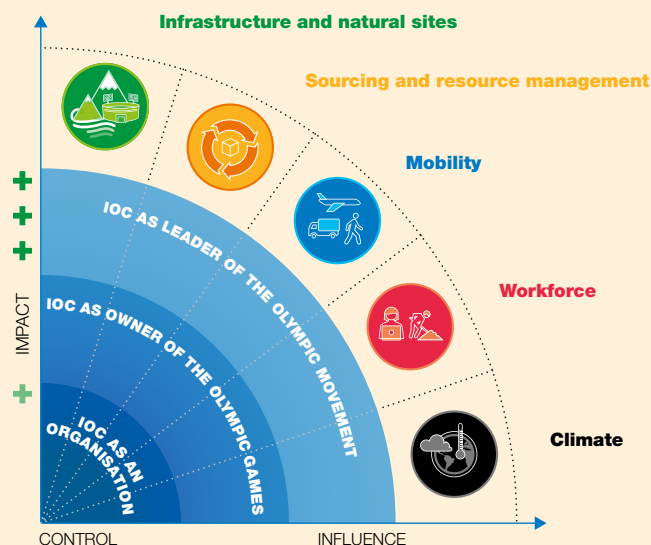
Infrastructure and natural sites

Sourcing and resource management

Mobility

Workforce

Climate

IOC AS LEADER OF THE OLYMPIC MOVEMENT

IOC AS OWNER OF THE OLYMPIC GAMES

IOC AS AN ORGANISATION

+
+
+
+

IMPACT

CONTROL

INFLUENCE